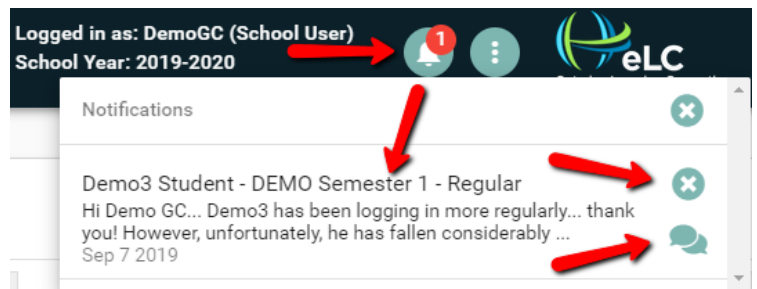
Logged in as: DemoGC (School User)
School Year: 2019-2020

1

eLC

Notifications

Demo3 Student - DEMO Semester 1 - Regular
Hi Demo GC... Demo3 has been logging in more regularly... thank you! However, unfortunately, he has fallen considerably ...
Sep 7 2019